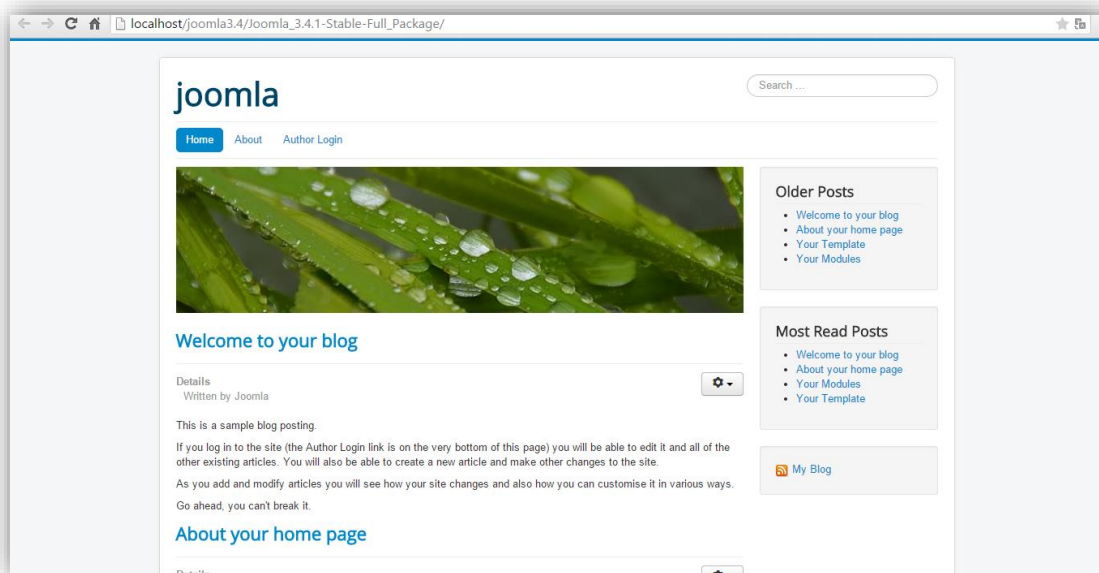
localhost/joomla3.4/Joomla_3.4.1-Stable-Full_Package/

joomla

Search ...

Home About Author Login

Older Posts
- Welcome to your blog
- About your home page
- Your Template
- Your Modules

Most Read Posts
- Welcome to your blog
- About your home page
- Your Modules
- Your Template

My Blog

Welcome to your blog

Details
Written by Joomla

This is a sample blog posting.

If you log in to the site (the Author Login link is on the very bottom of this page) you will be able to edit it and all of the other existing articles. You will also be able to create a new article and make other changes to the site.

As you add and modify articles you will see how your site changes and also how you can customise it in various ways.

Go ahead, you can't break it.

About your home page

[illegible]